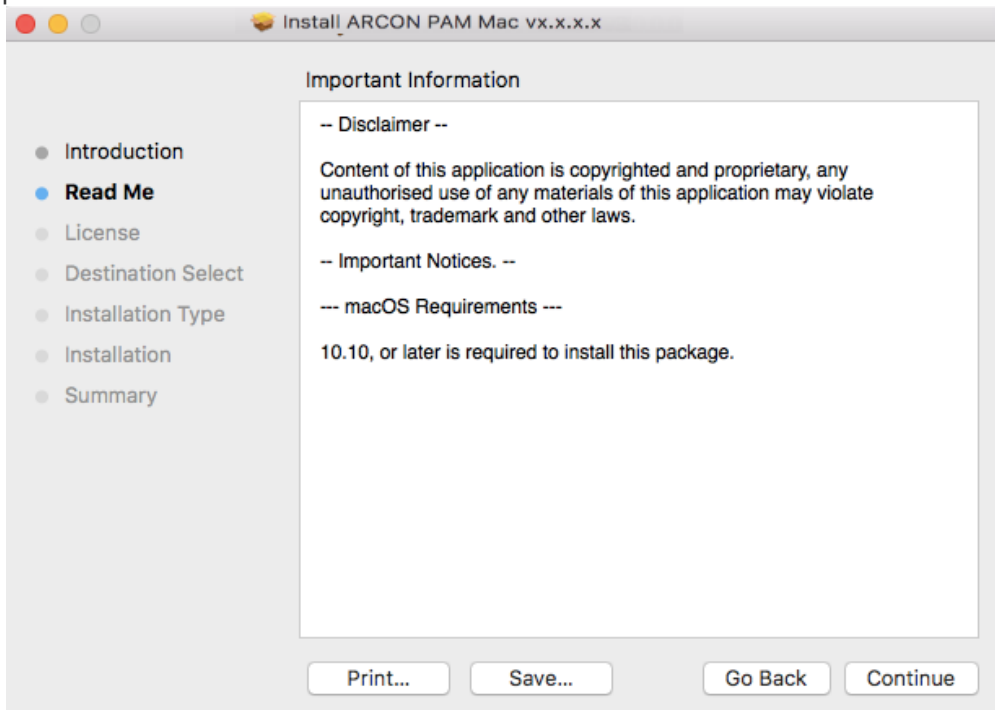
Install ARCON PAM Mac vx.x.x.x

Important Information

Introduction
Read Me
License
Destination Select
Installation Type
Installation
Summary

-- Disclaimer --

Content of this application is copyrighted and proprietary, any unauthorised use of any materials of this application may violate copyright, trademark and other laws.

-- Important Notices. --

--- macOS Requirements ---

10.10, or later is required to install this package.

Print...
Save...
Go Back
Continue